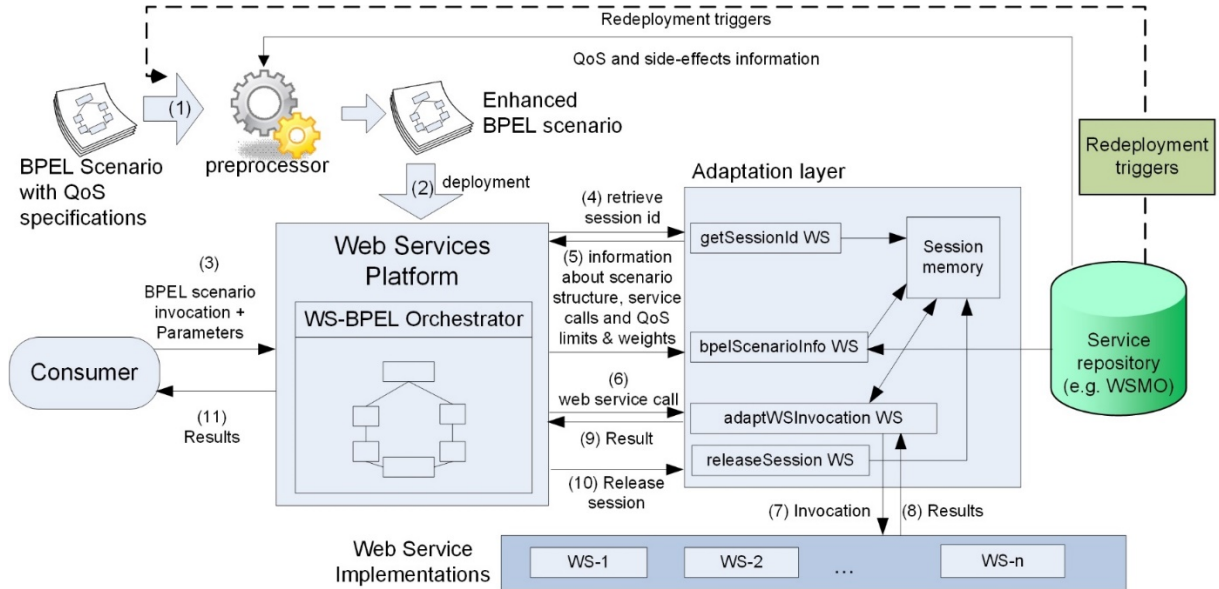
Redeployment triggers

QoS and side-effects information

(1)

BPEL Scenario with QoS specifications

preprocessor

Enhanced BPEL scenario

Redeployment triggers

(2) deployment

Adaptation layer

(4) retrieve session id

Web Services Platform

getSessionId WS

Session memory

(5) information about scenario structure, service calls and QoS limits & weights

(3) BPEL scenario invocation + Parameters

WS-BPEL Orchestrator

bpelScenarioInfo WS

Service repository (e.g. WSMO)

Consumer

(6) web service call

(11) Results

adaptWSInvocation WS

(9) Result

releaseSession WS

(10) Release session

(7) Invocation

(8) Results

Web Service Implementations

WS-1

WS-2

...

WS-n